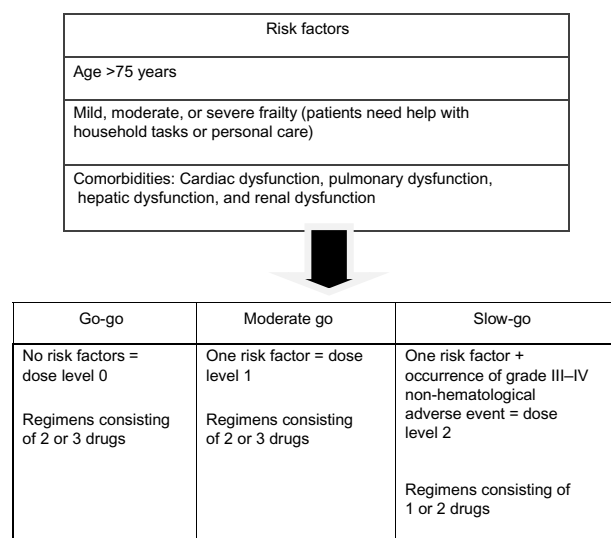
| Risk factors |
|---|
| Age >75 years |
| Mild, moderate, or severe frailty (patients need help with household tasks or personal care) |
| Comorbidities: Cardiac dysfunction, pulmonary dysfunction, hepatic dysfunction, and renal dysfunction |

| Go-go | Moderate go | Slow-go |
|---|---|---|
| No risk factors = dose level 0<br><br>Regimens consisting of 2 or 3 drugs | One risk factor = dose level 1<br><br>Regimens consisting of 2 or 3 drugs | One risk factor + occurrence of grade III–IV non-hematological adverse event = dose level 2<br><br>Regimens consisting of 1 or 2 drugs |